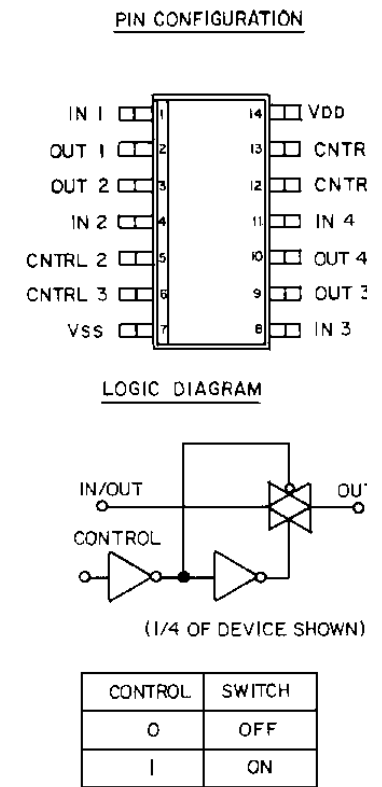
PIN CONFIGURATION

IN 1
OUT 1
OUT 2
IN 2
CNTRL 2
CNTRL 3
VSS

1
2
3
4
5
6
7

14
13
12
11
10
9
8

VDD
CNTR
CNTR
IN 4
OUT 4
OUT 3
IN 3

LOGIC DIAGRAM

IN/OUT
OU
CONTROL

(1/4 OF DEVICE SHOWN)

| CONTROL | SWITCH |
|---|---|
| 0 | OFF |
| 1 | ON |